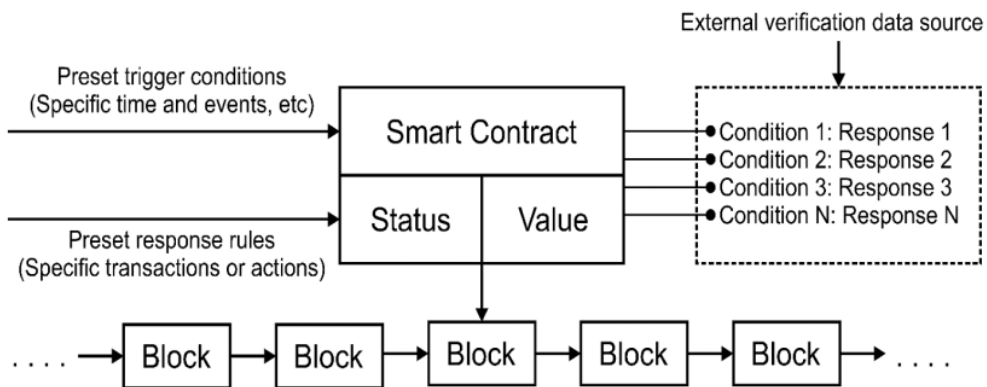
External verification data source

Preset trigger conditions
(Specific time and events, etc)

Smart Contract

Status

Value

Preset response rules
(Specific transactions or actions)

Condition 1: Response 1
Condition 2: Response 2
Condition 3: Response 3
Condition N: Response N

. . . . Block Block Block Block Block . . . .